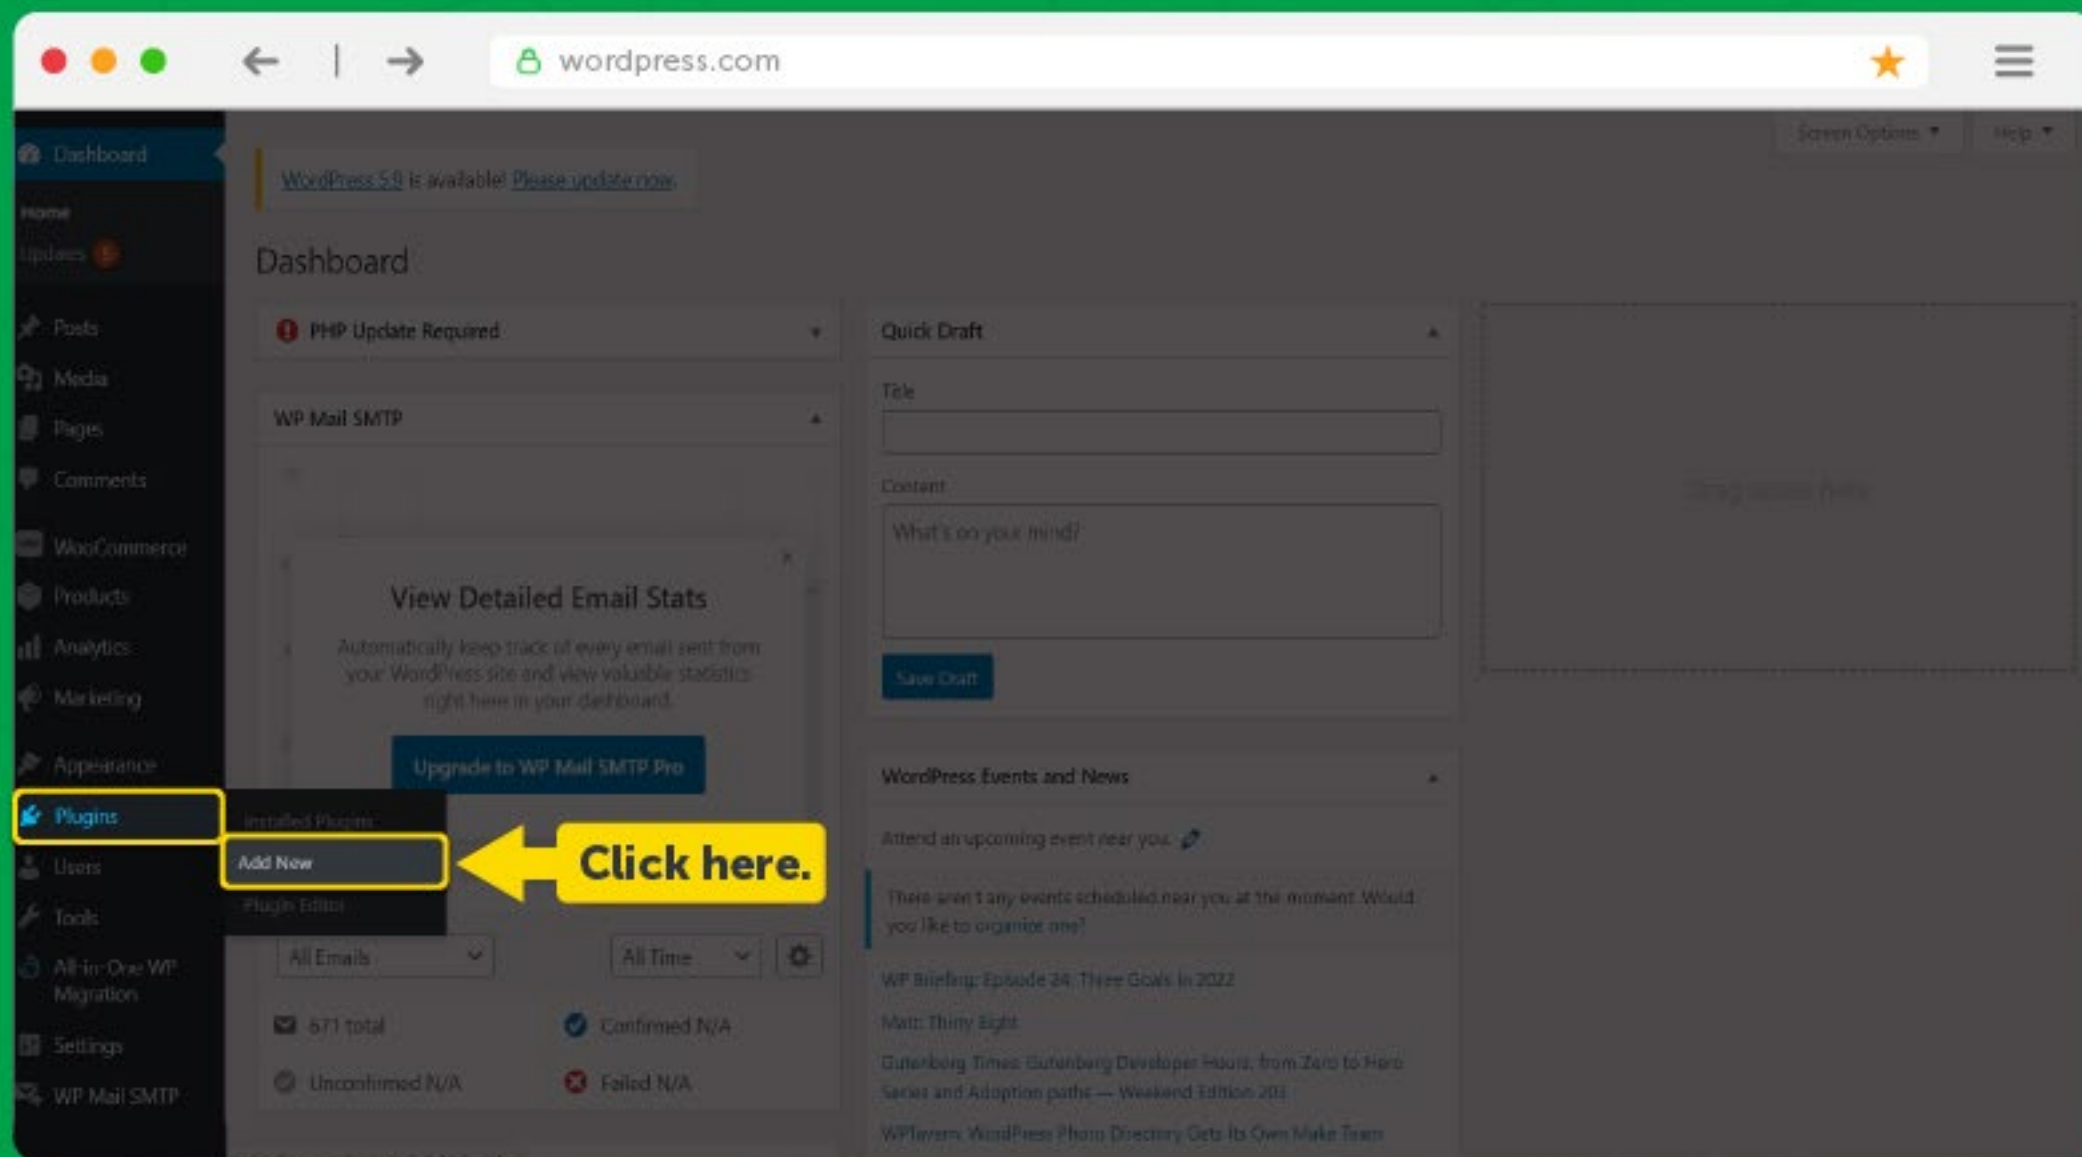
wordpress.com

Screen Options ▾ Help ▾

Dashboard
Home
Updates
Posts
Media
Pages
Comments
WooCommerce
Products
Analytics
Marketing
Appearance
Plugins
Users
Tools
All-in-One WP Migration
Settings
WP Mail SMTP

Installed Plugins
Add New
Plugin Editor

Click here.

WordPress 5.9 is available! Please update now.

Dashboard

PHP Update Required

WP Mail SMTP

View Detailed Email Stats

Automatically keep track of every email sent from your WordPress site and view valuable statistics right here in your dashboard.

Upgrade to WP Mail SMTP Pro

All Emails
All Time

671 total
Confirmed N/A
Unconfirmed N/A
Failed N/A

Quick Draft
Title
Content
What's on your mind?
Save Draft

WordPress Events and News
Attend an upcoming event near you.
There aren't any events scheduled near you at the moment. Would you like to organize one?
WP Briefing: Episode 24: Three Goals in 2022
Matt: Thirty Eight
Gutenberg Times: Gutenberg Developer Hours, from Zero to Hero Series and Adoption paths — Weekend Edition 201
WPTavern: WordPress Photo Directory Gets Its Own Make Team

Drag boxes here